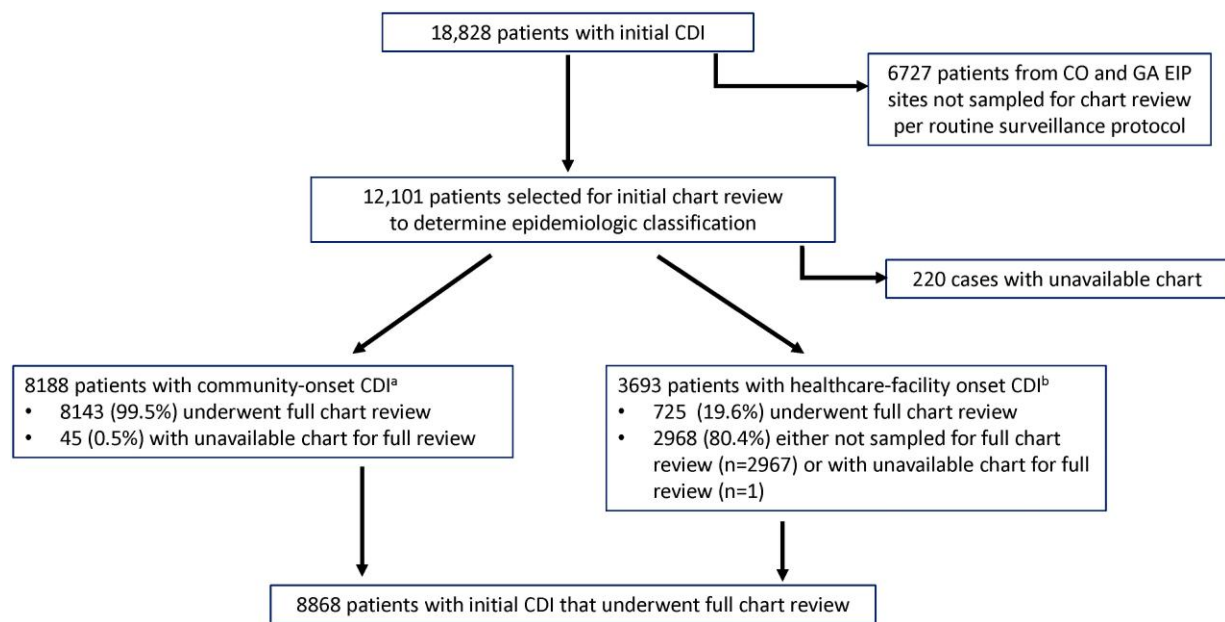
18,828 patients with initial CDI

6727 patients from CO and GA EIP sites not sampled for chart review per routine surveillance protocol

12,101 patients selected for initial chart review to determine epidemiologic classification

220 cases with unavailable chart

8188 patients with community-onset CDI$^{a}$
• 8143 (99.5%) underwent full chart review
• 45 (0.5%) with unavailable chart for full review

3693 patients with healthcare-facility onset CDI$^{b}$
• 725 (19.6%) underwent full chart review
• 2968 (80.4%) either not sampled for full chart review (n=2967) or with unavailable chart for full review (n=1)

8868 patients with initial CDI that underwent full chart review